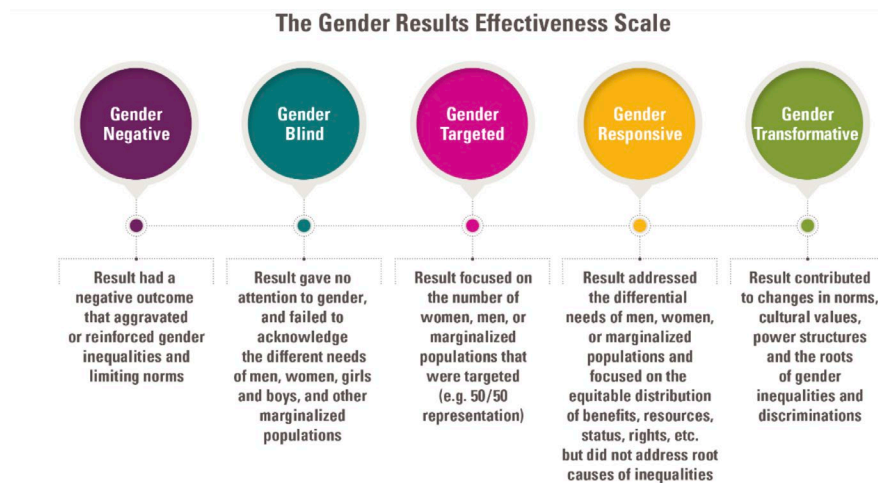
The Gender Results Effectiveness Scale

Gender Negative

Gender Blind

Gender Targeted

Gender Responsive

Gender Transformative

Result had a negative outcome that aggravated or reinforced gender inequalities and limiting norms

Result gave no attention to gender, and failed to acknowledge the different needs of men, women, girls and boys, and other marginalized populations

Result focused on the number of women, men, or marginalized populations that were targeted (e.g. 50/50 representation)

Result addressed the differential needs of men, women, or marginalized populations and focused on the equitable distribution of benefits, resources, status, rights, etc. but did not address root causes of inequalities

Result contributed to changes in norms, cultural values, power structures and the roots of gender inequalities and discriminations